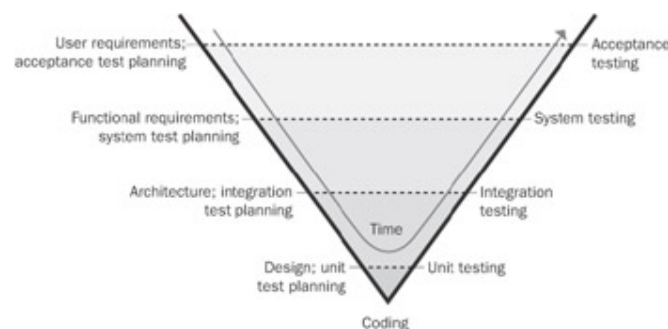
User requirements; acceptance test planning

Acceptance testing

Functional requirements; system test planning

System testing

Architecture; integration test planning

Integration testing

Time

Design; unit test planning

Unit testing

Coding